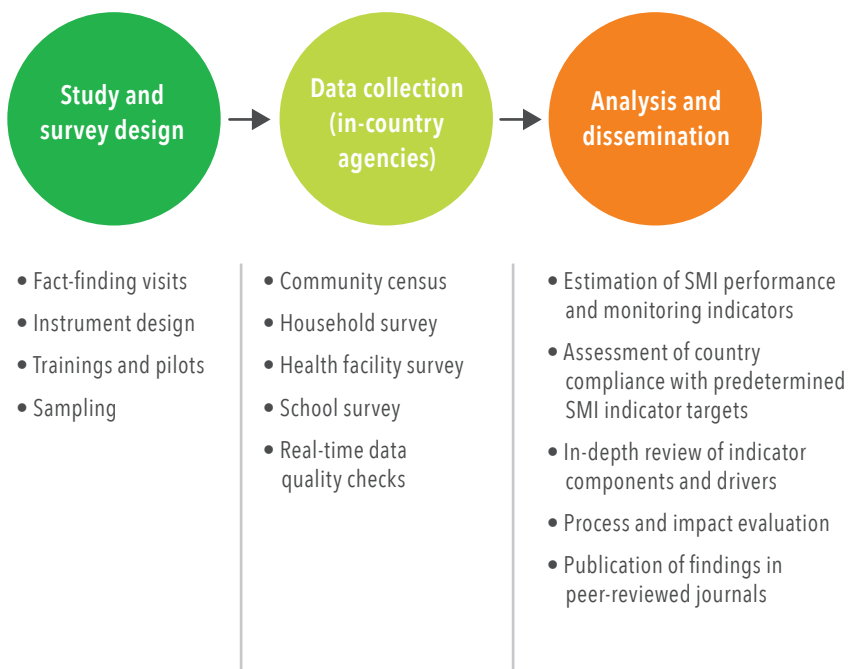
Study and survey design

Data collection (in-country agencies)

Analysis and dissemination

- Fact-finding visits
- Instrument design
- Trainings and pilots
- Sampling

- Community census
- Household survey
- Health facility survey
- School survey
- Real-time data quality checks

- Estimation of SMI performance and monitoring indicators
- Assessment of country compliance with predetermined SMI indicator targets
- In-depth review of indicator components and drivers
- Process and impact evaluation
- Publication of findings in peer-reviewed journals